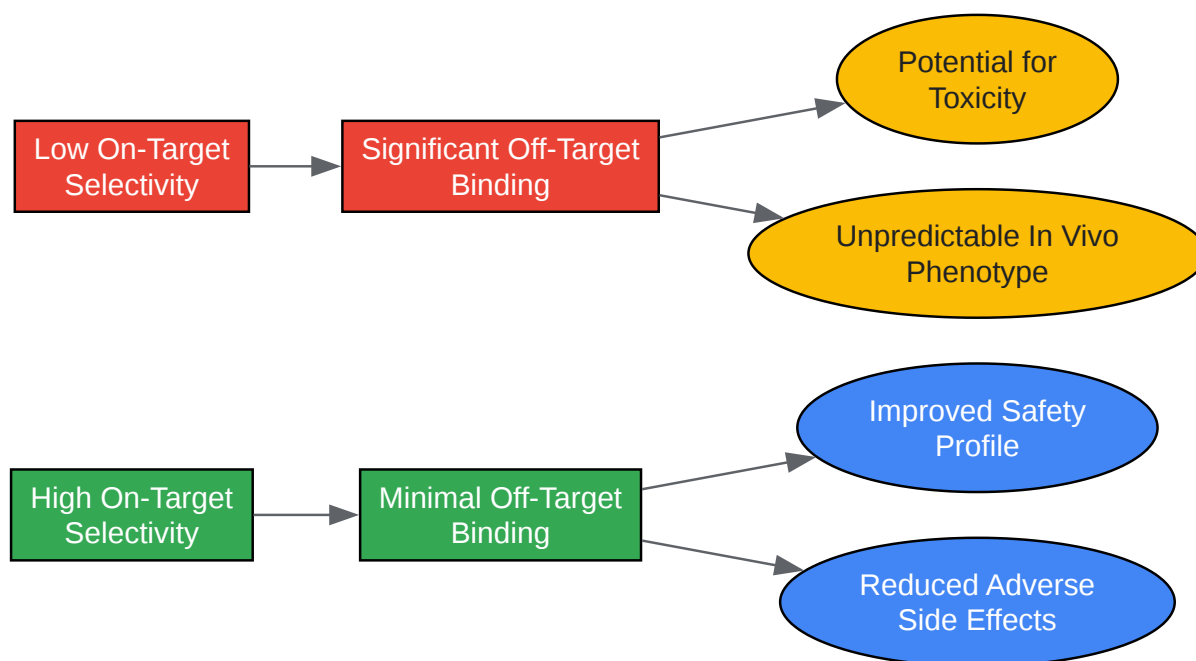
Low On-Target Selectivity

Significant Off-Target Binding

Potential for Toxicity

Unpredictable In Vivo Phenotype

High On-Target Selectivity

Minimal Off-Target Binding

Improved Safety Profile

Reduced Adverse Side Effects